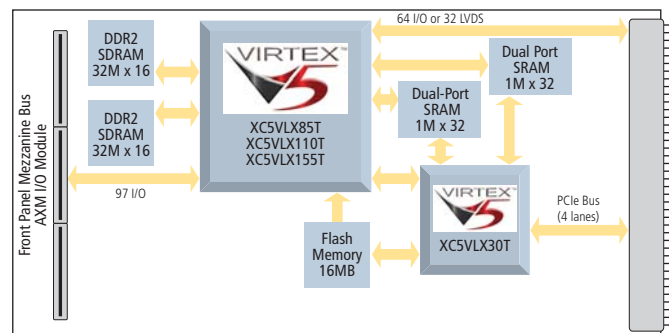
Front Panel Mezzanine Bus
AXM I/O Module

DDR2
SDRAM
32M x 16

DDR2
SDRAM
32M x 16

97 I/O

VIRTEX 5

XC5VLX85T
XC5VLX110T
XC5VLX155T

64 I/O or 32 LVDS

Dual Port
SRAM
1M x 32

Dual-Port
SRAM
1M x 32

Flash
Memory
16MB

VIRTEX 5

XC5VLX30T

PCIe Bus
(4 lanes)